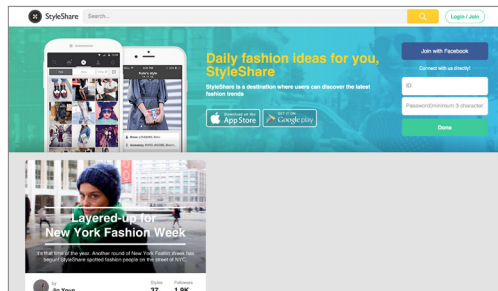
StyleShare
Search...
Login / Join

Daily fashion ideas for you, StyleShare
StyleShare is a destination where users can discover the latest fashion trends

Download on the App Store
GET IT ON Google play

Join with Facebook
Connect with us directly!
ID
Password(minimum 8 character)
Done

Layered-up for New York Fashion Week
It's that time of the year. Another round of New York Fashion Week has begun! StyleShare spotted fashion people on the street of NYC...

by
Jin Young
Styles
37
Followers
4,885